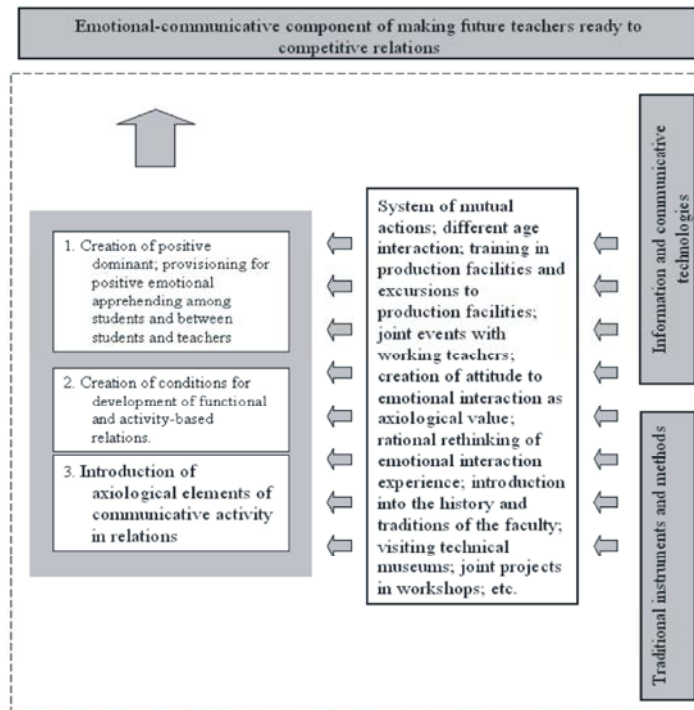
Emotional-communicative component of making future teachers ready to competitive relations

1. Creation of positive dominant; provisioning for positive emotional apprehending among students and between students and teachers

2. Creation of conditions for development of functional and activity-based relations.

3. Introduction of axiological elements of communicative activity in relations

System of mutual actions; different age interaction; training in production facilities and excursions to production facilities; joint events with working teachers; creation of attitude to emotional interaction as axiological value; rational rethinking of emotional interaction experience; introduction into the history and traditions of the faculty; visiting technical museums; joint projects in workshops; etc.

Information and communicative technologies

Traditional instruments and methods